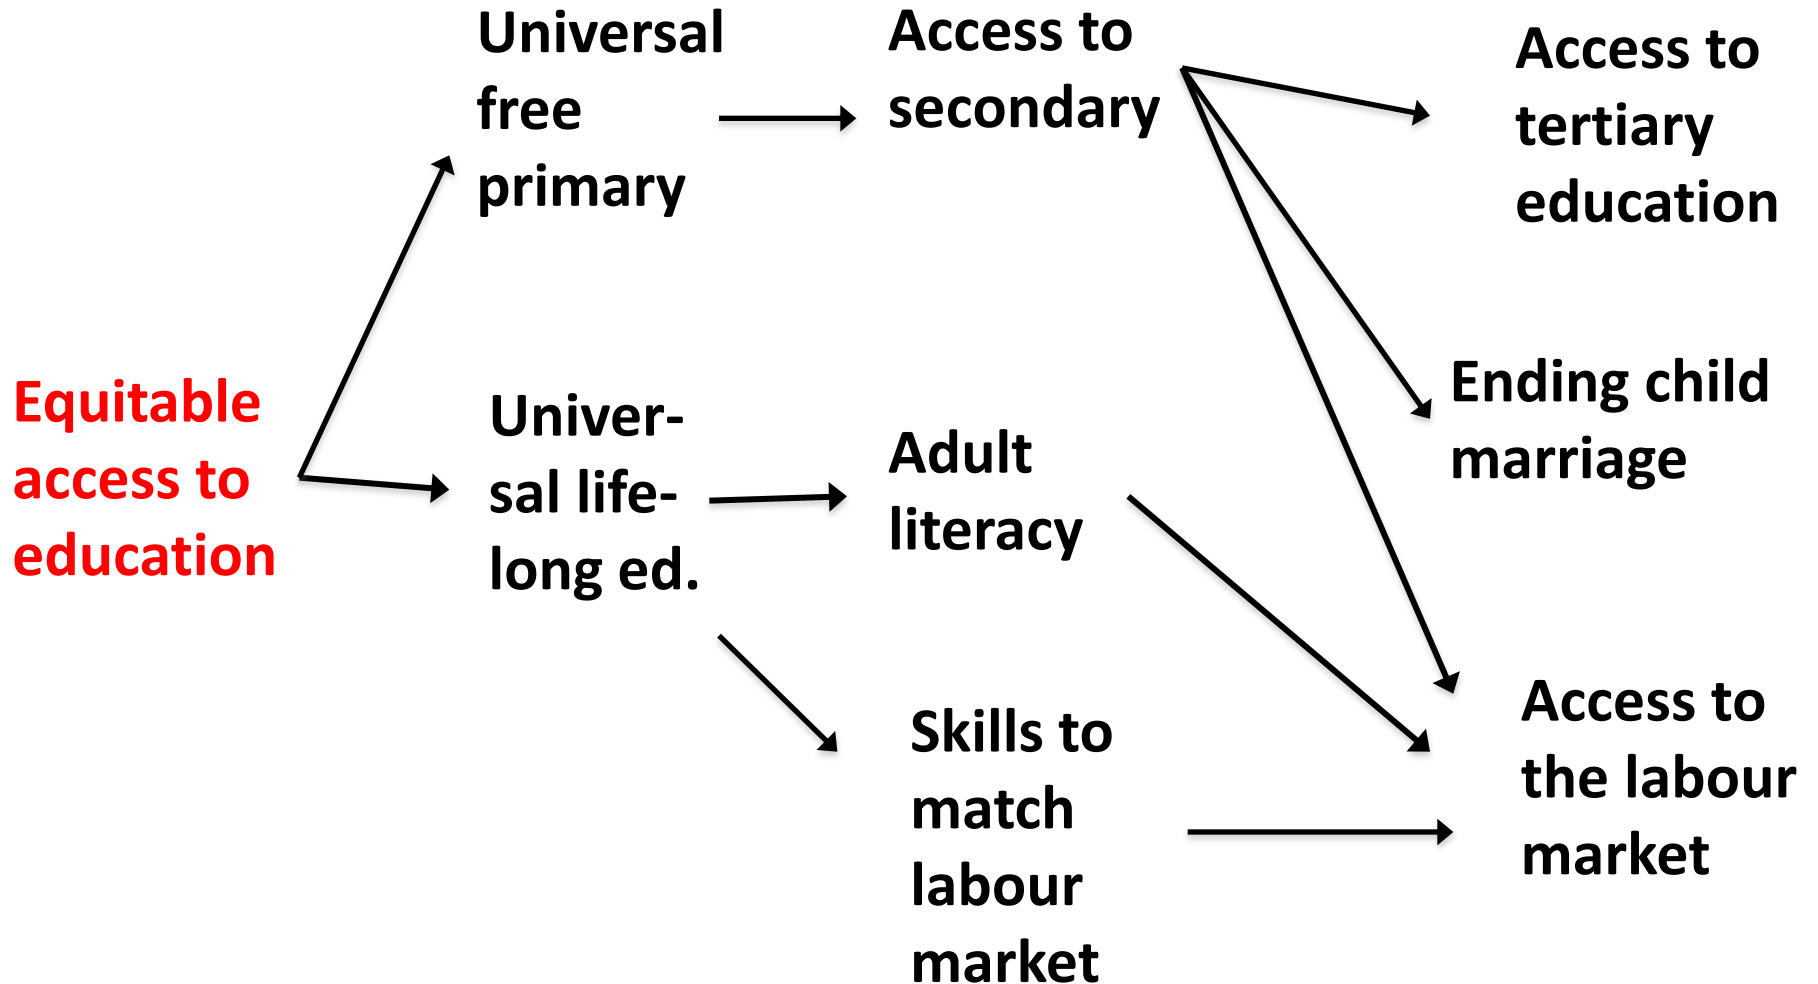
Equitable access to education

Universal free primary

Univer-sal life-long ed.

Access to secondary

Adult literacy

Skills to match labour market

Access to tertiary education

Ending child marriage

Access to the labour market